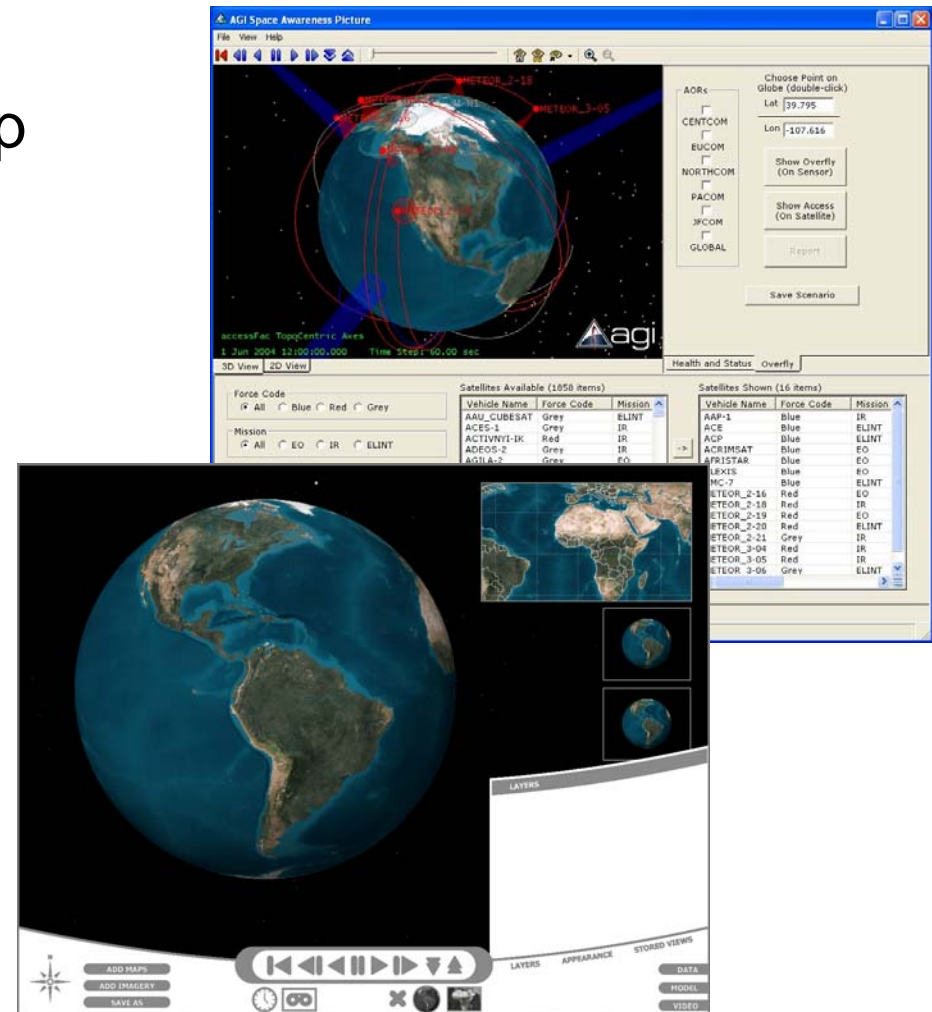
p

AGI Space Awareness Picture

File View Help

METEOR_2-18
METEOR_3-05
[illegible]

accessFac TopoCentric Axes
1 Jun 2004 12:00:00.000 Time Step: 60.00 sec

agi

3D View 2D View

AORs
CENTCOM
EUCOM
NORTHCOM
PACOM
JFCOM
GLOBAL

Choose Point on Globe (double-click)
Lat 39.795
Lon -107.616

Show Overfly (On Sensor)

Show Access (On Satellite)

Report

Save Scenario

Health and Status Overfly

Force Code
All Blue Red Grey

Mission
All EO IR ELINT

Satellites Available (1858 items)

| Vehicle Name | Force Code | Mission |
|---|---|---|
| AAU_CUBESAT | Grey | ELINT |
| ACES-1 | Grey | IR |
| ACTIVNYI-IK | Red | IR |
| ADEOS-2 | Grey | IR |
| AGILA-2 | Grey | EO |

->

Satellites Shown (16 items)

| Vehicle Name | Force Code | Mission |
|---|---|---|
| AAP-1 | Blue | IR |
| ACE | Blue | ELINT |
| ACP | Blue | ELINT |
| ACRIMSAT | Blue | EO |
| AFRISTAR | Blue | EO |
| LEXIS | Blue | EO |
| MC-7 | Blue | ELINT |
| ETEOR_2-16 | Red | EO |
| ETEOR_2-18 | Red | IR |
| ETEOR_2-19 | Red | EO |
| ETEOR_2-20 | Red | ELINT |
| ETEOR_2-21 | Grey | IR |
| ETEOR_3-04 | Red | IR |
| ETEOR_3-05 | Red | IR |
| ETEOR_3-06 | Grey | ELINT |

LAYERS

LAYERS APPEARANCE STORED VIEWS

ADD MAPS
ADD IMAGERY
SAVE AS

DATA
MODEL
VIDEO